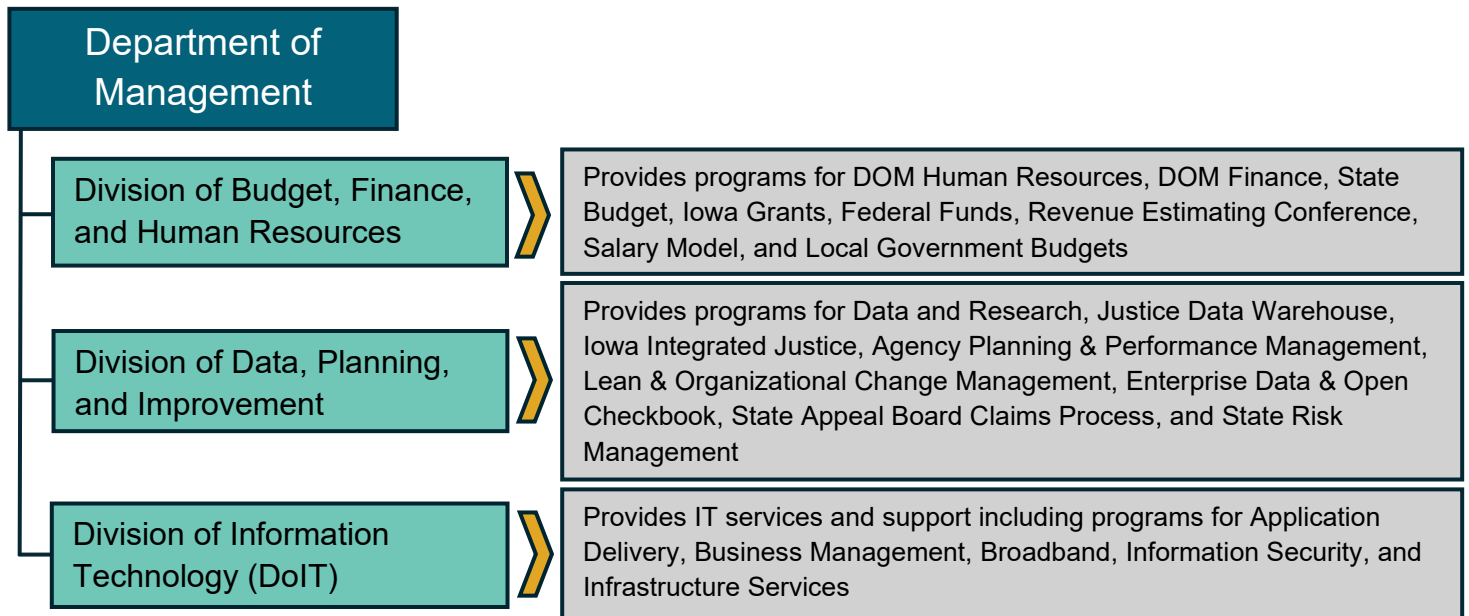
Department of Management

Division of Budget, Finance, and Human Resources

Provides programs for DOM Human Resources, DOM Finance, State Budget, Iowa Grants, Federal Funds, Revenue Estimating Conference, Salary Model, and Local Government Budgets

Division of Data, Planning, and Improvement

Provides programs for Data and Research, Justice Data Warehouse, Iowa Integrated Justice, Agency Planning & Performance Management, Lean & Organizational Change Management, Enterprise Data & Open Checkbook, State Appeal Board Claims Process, and State Risk Management

Division of Information Technology (DoIT)

Provides IT services and support including programs for Application Delivery, Business Management, Broadband, Information Security, and Infrastructure Services